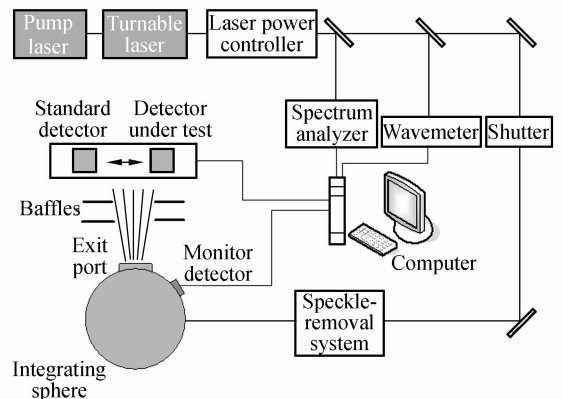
Pump laser

Turnable laser

Laser power controller

Standard detector

Detector under test

Spectrum analyzer

Wavemeter

Shutter

Baffles

Exit port

Monitor detector

Computer

Speckle-removal system

Integrating sphere